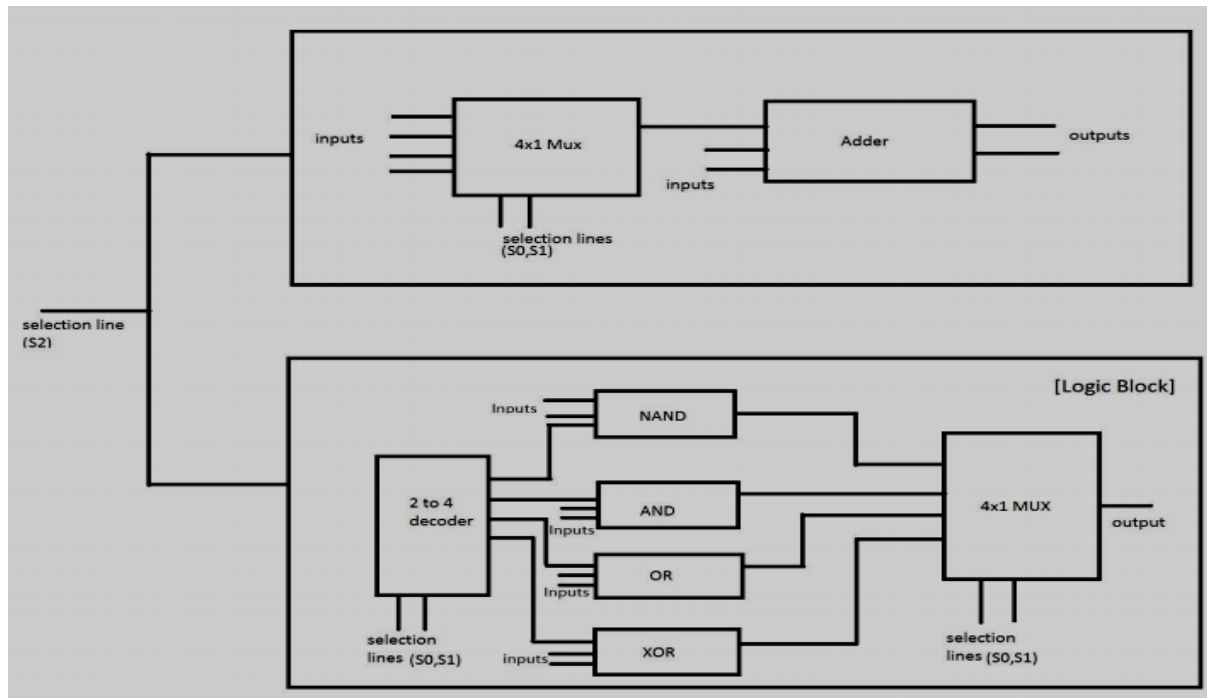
inputs

4x1 Mux

selection lines (S0,S1)

inputs

Adder

outputs

selection line (S2)

[Logic Block]

Inputs

NAND

2 to 4 decoder

AND

Inputs

OR

Inputs

XOR

inputs

selection lines (S0,S1)

4x1 MUX

output

selection lines (S0,S1)